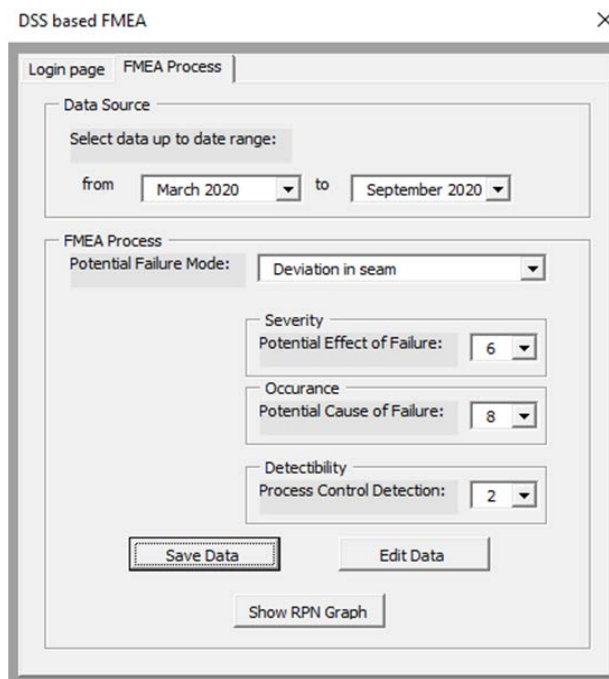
DSS based FMEA

×

Login page FMEA Process

Data Source

Select data up to date range:

from March 2020 to September 2020

FMEA Process

Potential Failure Mode: Deviation in seam

Severity

Potential Effect of Failure: 6

Occurance

Potential Cause of Failure: 8

Detectibility

Process Control Detection: 2

Save Data

Edit Data

Show RPN Graph